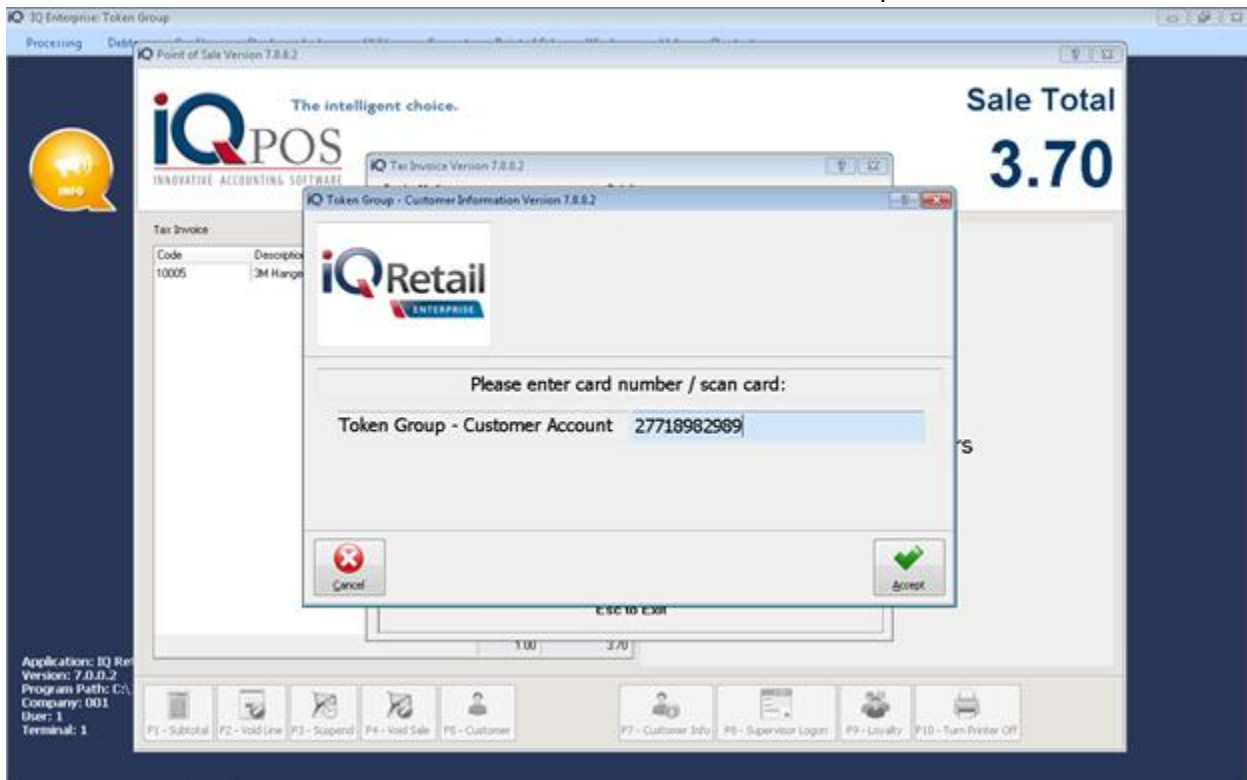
IQ Enterprise: Token Group

Processing Debt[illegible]

IQ Point of Sale Version 7.0.0.2

IQPOS
The intelligent choice.
INNOVATIVE ACCOUNTING SOFTWARE

Sale Total
3.70

INFO

IQ Tax Invoice Version 7.0.0.2

Tax Invoice
| Code | Description |
|---|---|
| 10005 | 3M Hange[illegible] |

IQ Token Group - Customer Information Version 7.0.0.2

IQRetail
ENTERPRISE

Please enter card number / scan card:

Token Group - Customer Account 27718982989

Cancel

Accept

rs

Esc to Exit

1.00 3.70

Application: IQ Re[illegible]
Version: 7.0.0.2
Program Path: C:\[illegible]
Company: 001
User: 1
Terminal: 1

F1 - Subtotal F2 - Void Line F3 - Suspend F4 - Void Sale F5 - Customer F7 - Customer Info F8 - Supervisor Logon F9 - Loyalty F10 - Turn Printer Off